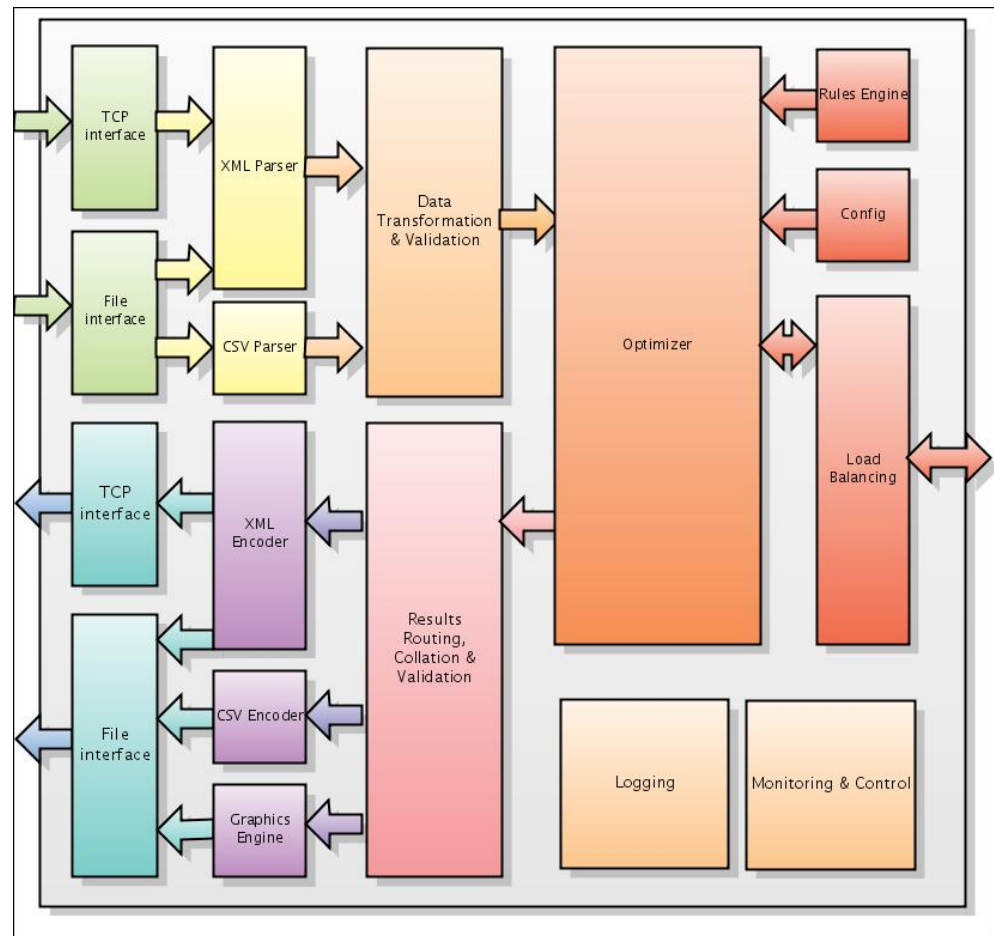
TCP interface

XML Parser

Data Transformation & Validation

Optimizer

Rules Engine

Config

File interface

CSV Parser

Load Balancing

TCP interface

XML Encoder

Results Routing, Collation & Validation

File interface

CSV Encoder

Graphics Engine

Logging

Monitoring & Control